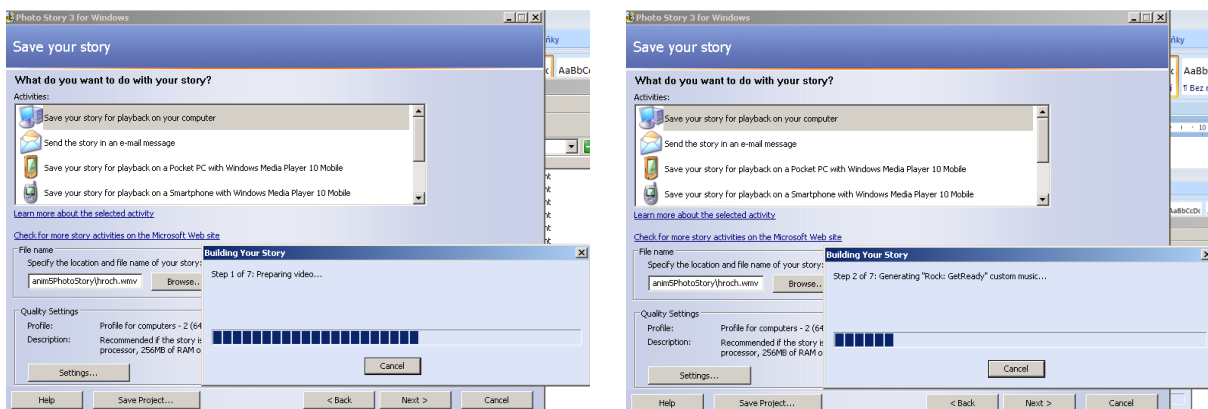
Photo Story 3 for Windows

Save your story

What do you want to do with your story?

Activities:

Save your story for playback on your computer

Send the story in an e-mail message

Save your story for playback on a Pocket PC with Windows Media Player 10 Mobile

Save your story for playback on a Smartphone with Windows Media Player 10 Mobile

Learn more about the selected activity

Check for more story activities on the Microsoft Web site

File name

Specify the location and file name of your story:

anim5PhotoStory\hroch.wmv

Browse...

Quality Settings

Profile: Profile for computers - 2 (64

Description: Recommended if the story is processor, 256MB of RAM o

Settings...

Help

Save Project...

< Back

Next >

Cancel

Building Your Story

Step 1 of 7: Preparing video...

Cancel

ňky

AaBbC

Photo Story 3 for Windows

Save your story

What do you want to do with your story?

Activities:

Save your story for playback on your computer

Send the story in an e-mail message

Save your story for playback on a Pocket PC with Windows Media Player 10 Mobile

Save your story for playback on a Smartphone with Windows Media Player 10 Mobile

Learn more about the selected activity

Check for more story activities on the Microsoft Web site

File name

Specify the location and file name of your story:

anim5PhotoStory\hroch.wmv

Browse...

Quality Settings

Profile: Profile for computers - 2 (64

Description: Recommended if the story is processor, 256MB of RAM o

Settings...

Help

Save Project...

< Back

Next >

Cancel

Building Your Story

Step 2 of 7: Generating "Rock: GetReady" custom music...

Cancel

ňky

AaBb

¶ Bez

AaBbCcDc